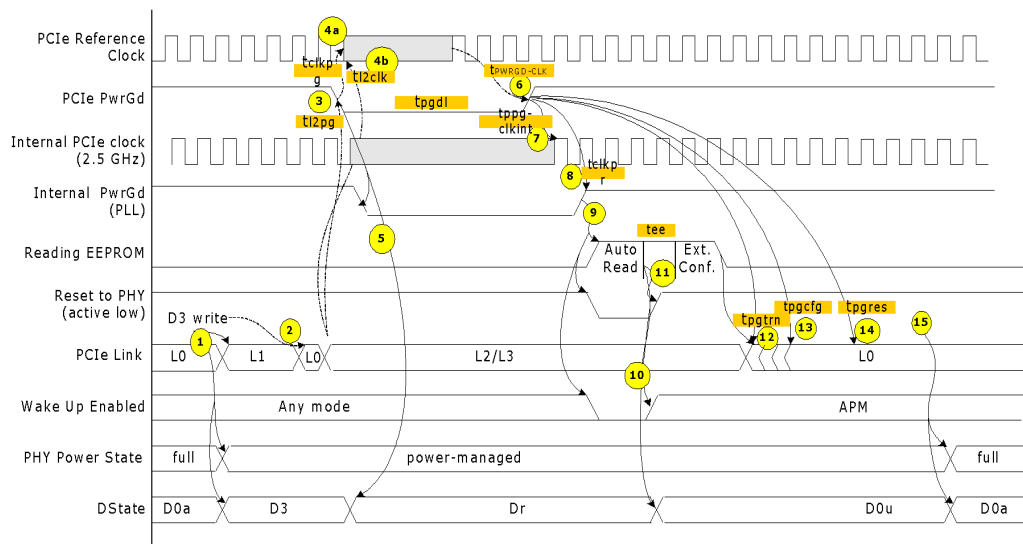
PCIe Reference Clock
4a
tclkpg
4b
tl2clk
tPWRGD-CLK
6
PCIe PwrGd
3
tpgdl
tl2pg
tppg-clkint
7
Internal PCIe clock (2.5 GHz)
8
tclkpr
Internal PwrGd (PLL)
9
5
tee
Reading EEPROM
Auto Read
Ext. Conf.
11
Reset to PHY (active low)
tpgcfg
tpgres
D3 write
2
tpgtrn
13
14
15
1
12
PCIe Link
L0
L1
L0
L2/L3
L0
10
Wake Up Enabled
Any mode
APM
PHY Power State
full
power-managed
full
DState
D0a
D3
Dr
D0u
D0a